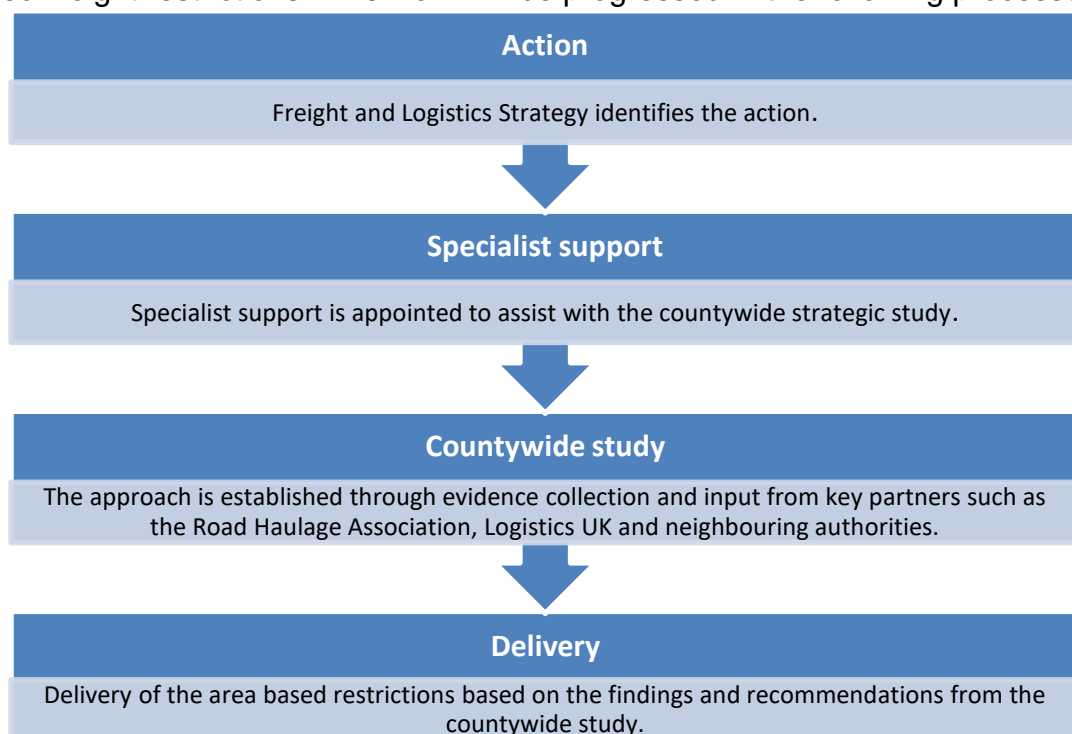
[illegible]

Action

Freight and Logistics Strategy identifies the action.

Specialist support

Specialist support is appointed to assist with the countywide strategic study.

Countywide study

The approach is established through evidence collection and input from key partners such as the Road Haulage Association, Logistics UK and neighbouring authorities.

Delivery

Delivery of the area based restrictions based on the findings and recommendations from the countywide study.